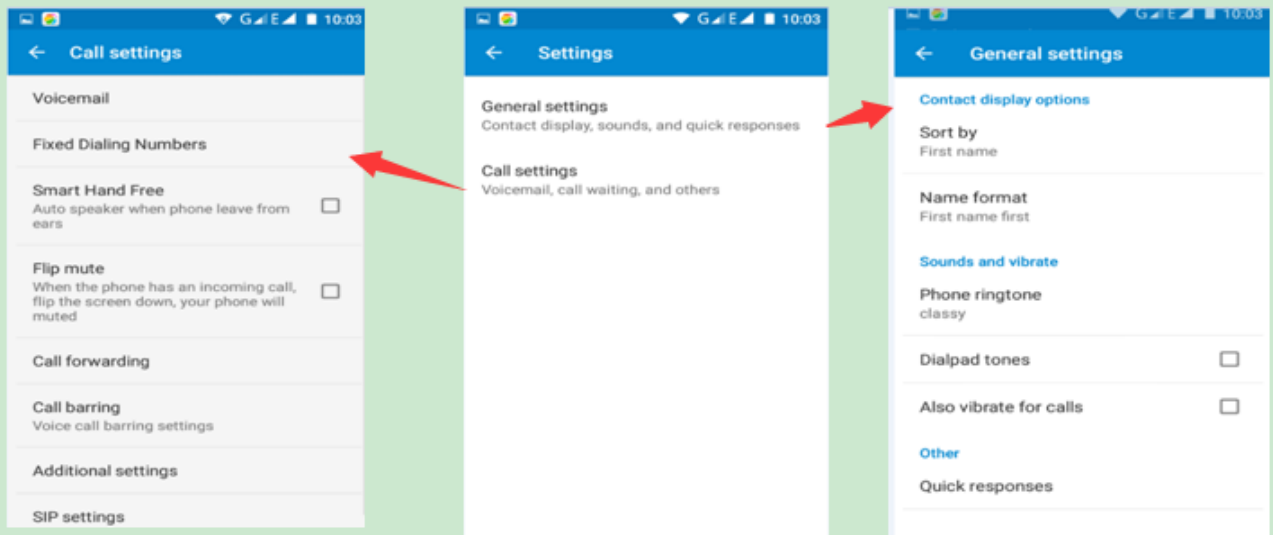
G E 10:03
← Call settings
Voicemail
Fixed Dialing Numbers
Smart Hand Free
Auto speaker when phone leave from ears
Flip mute
When the phone has an incoming call, flip the screen down, your phone will muted
Call forwarding
Call barring
Voice call barring settings
Additional settings
SIP settings

G E 10:03
← Settings
General settings
Contact display, sounds, and quick responses
Call settings
Voicemail, call waiting, and others

G E 10:03
← General settings
Contact display options
Sort by
First name
Name format
First name first
Sounds and vibrate
Phone ringtone
classy
Dialpad tones
Also vibrate for calls
Other
Quick responses